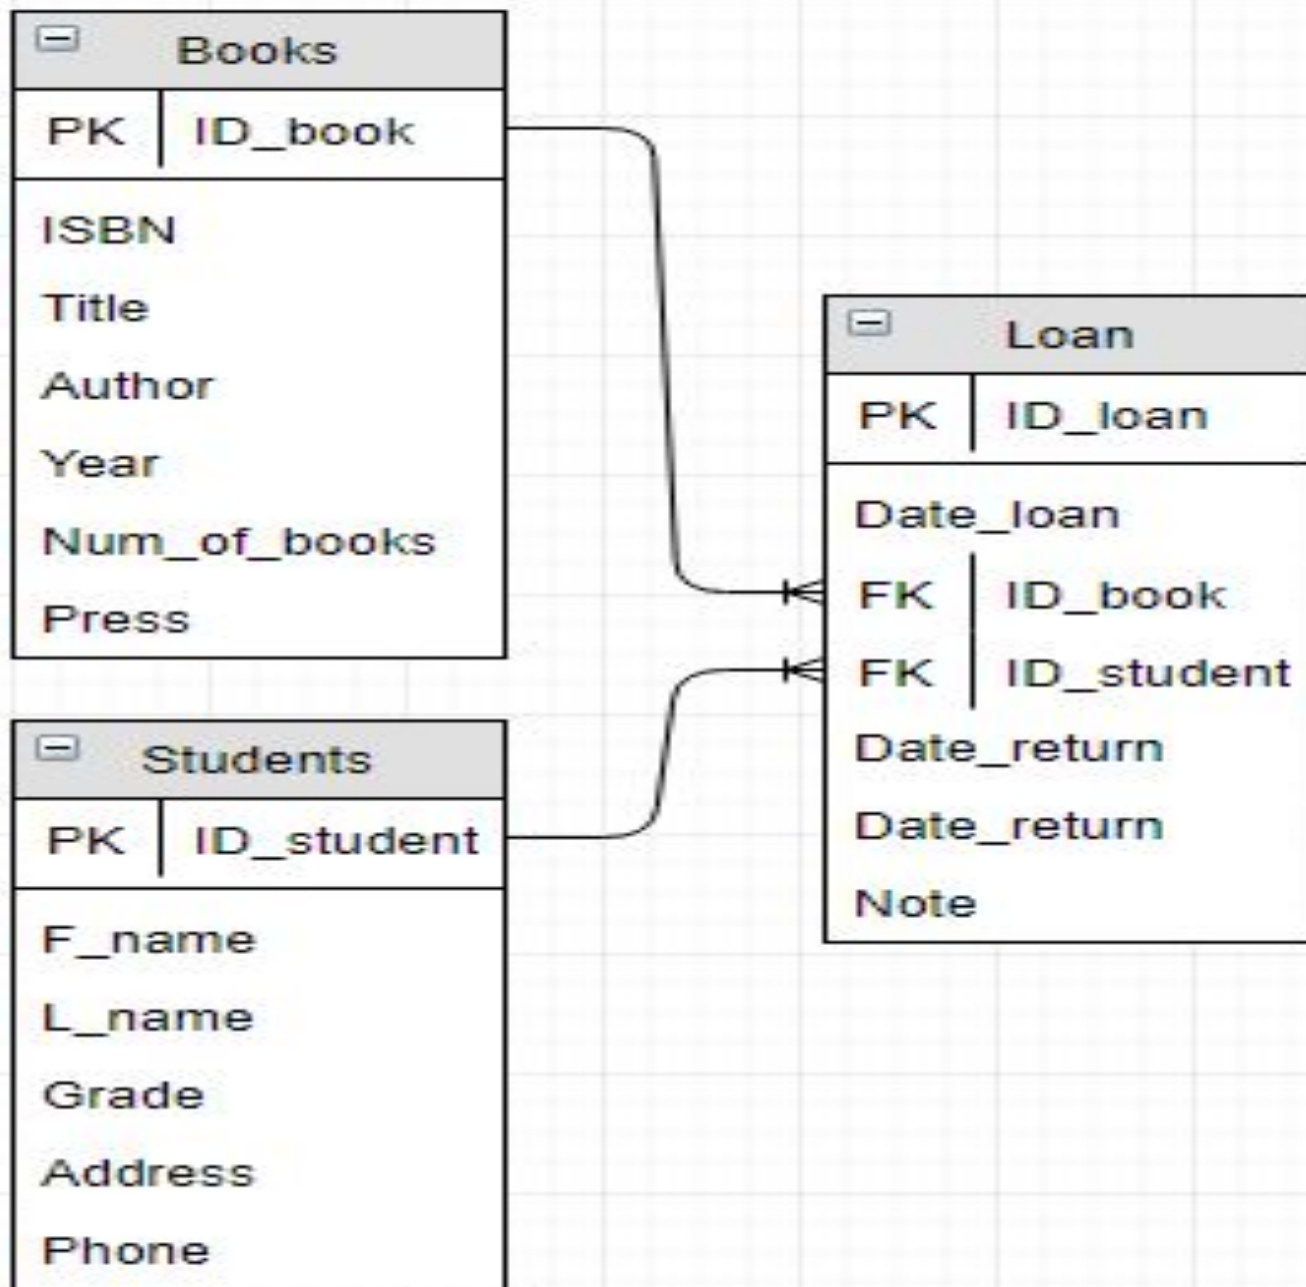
Books

| PK | ID_book |
|---|---|

ISBN
Title
Author
Year
Num_of_books
Press

Loan

| PK | ID_loan |
|---|---|

Date_loan

| FK | ID_book |
|---|---|
| FK | ID_student |

Date_return
Date_return
Note

Students

| PK | ID_student |
|---|---|

F_name
L_name
Grade
Address
Phone